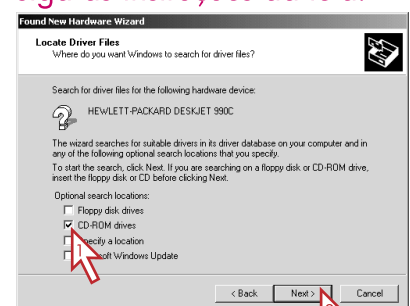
Found New Hardware Wizard

Locate Driver Files
Where do you want Windows to search for driver files?

Search for driver files for the following hardware device:

HEWLETT-PACKARD DESKJET 990C

The wizard searches for suitable drivers in its driver database on your computer and in any of the following optional search locations that you specify.

To start the search, click Next. If you are searching on a floppy disk or CD-ROM drive, insert the floppy disk or CD before clicking Next.

Optional search locations:
Floppy disk drives
CD-ROM drives
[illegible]pecify a location
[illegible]soft Windows Update

< Back Next > Cancel